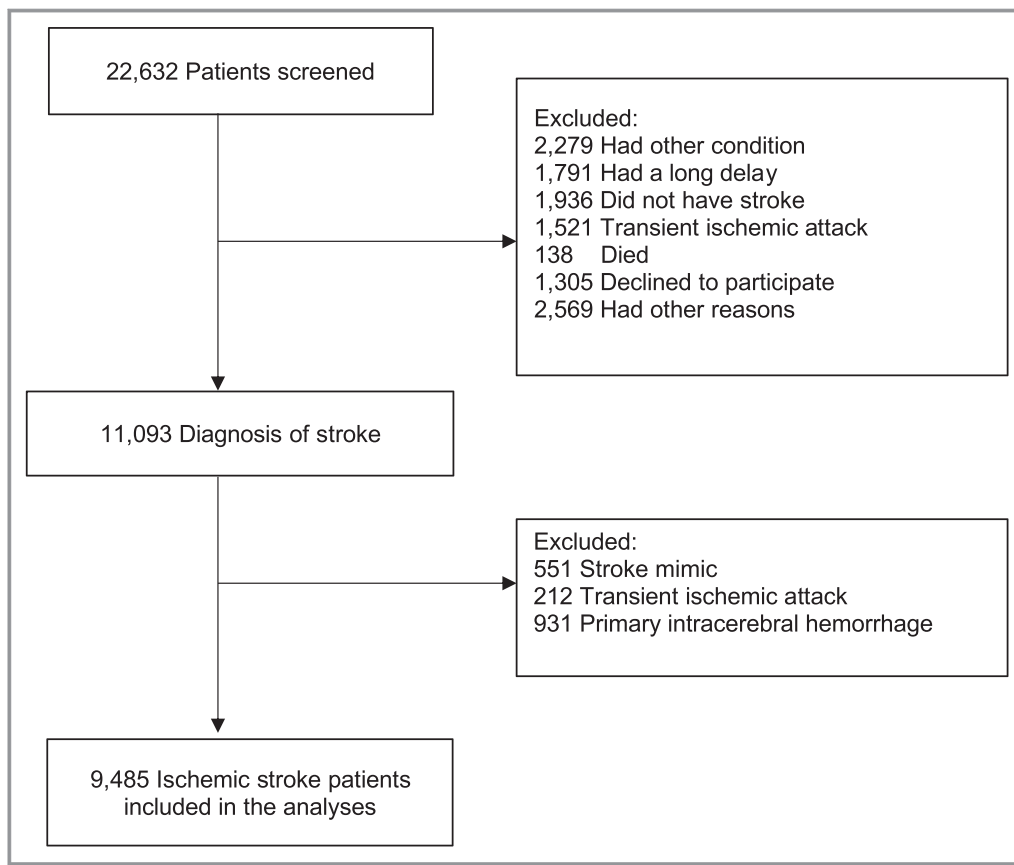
22,632 Patients screened

Excluded:
2,279 Had other condition
1,791 Had a long delay
1,936 Did not have stroke
1,521 Transient ischemic attack
138 Died
1,305 Declined to participate
2,569 Had other reasons

11,093 Diagnosis of stroke

Excluded:
551 Stroke mimic
212 Transient ischemic attack
931 Primary intracerebral hemorrhage

9,485 Ischemic stroke patients included in the analyses